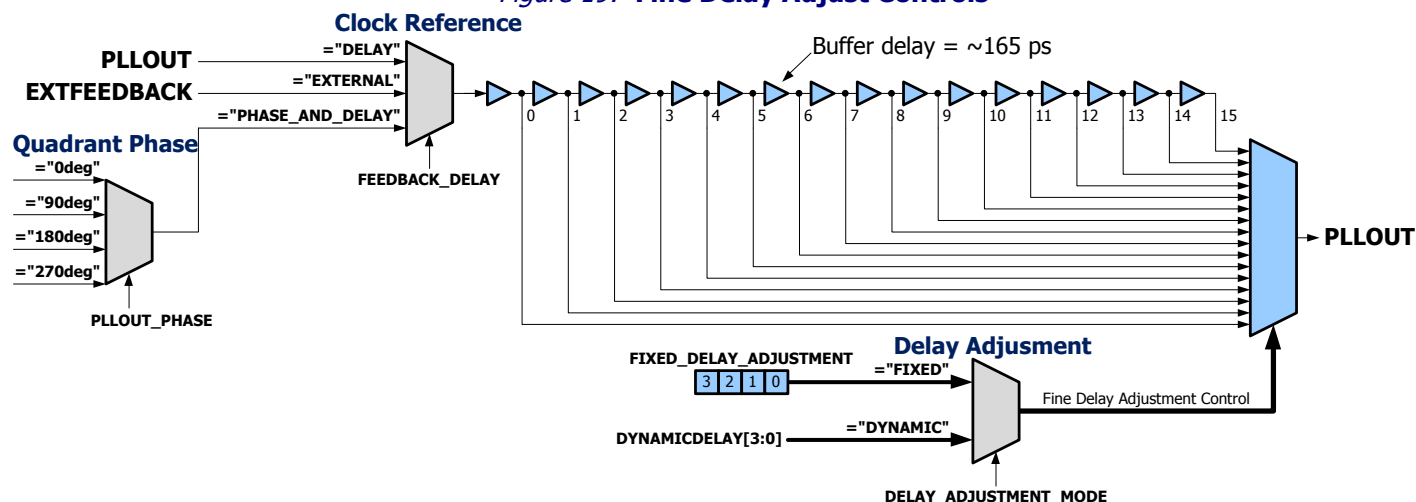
Figure 19: Fine Delay Adjust Controls

Clock Reference

PLLOUT
="DELAY"
EXTFEEDBACK
="EXTERNAL"
="PHASE_AND_DELAY"
FEEDBACK_DELAY

Quadrant Phase
="0deg"
="90deg"
="180deg"
="270deg"
PLLOUT_PHASE

Buffer delay = ~165 ps

0 1 2 3 4 5 6 7 8 9 10 11 12 13 14 15

PLLOUT

Delay Adjusment
FIXED_DELAY_ADJUSTMENT
3 2 1 0
="FIXED"
DYNAMICDELAY[3:0]
="DYNAMIC"
Fine Delay Adjustment Control
DELAY_ADJUSTMENT_MODE